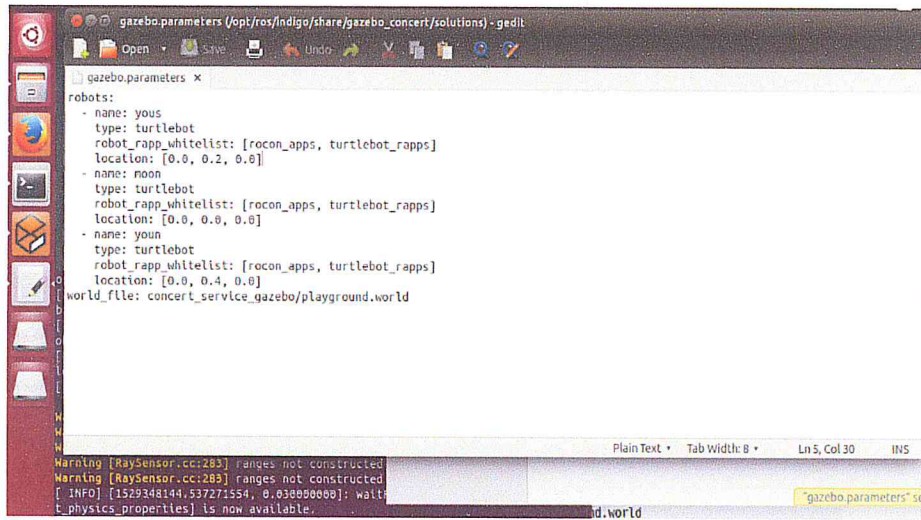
gazebo.parameters (/opt/ros/indigo/share/gazebo_concert/solutions) - gedit

Open Save Undo

gazebo.parameters ×

robots:
  - name: yous
    type: turtlebot
    robot_rapp_whitelist: [rocon_apps, turtlebot_rapps]
    location: [0.0, 0.2, 0.0]
  - name: moon
    type: turtlebot
    robot_rapp_whitelist: [rocon_apps, turtlebot_rapps]
    location: [0.0, 0.0, 0.0]
  - name: youn
    type: turtlebot
    robot_rapp_whitelist: [rocon_apps, turtlebot_rapps]
    location: [0.0, 0.4, 0.0]
world_file: concert_service_gazebo/playground.world

Plain Text ▾ Tab Width: 8 ▾ Ln 5, Col 30 INS

Warning [RaySensor.cc:283] ranges not constructed
Warning [RaySensor.cc:283] ranges not constructed
[ INFO] [1529348144.537271554, 0.030000000]: wait
t_physics_properties] is now available.
d.world
"gazebo.parameters" s